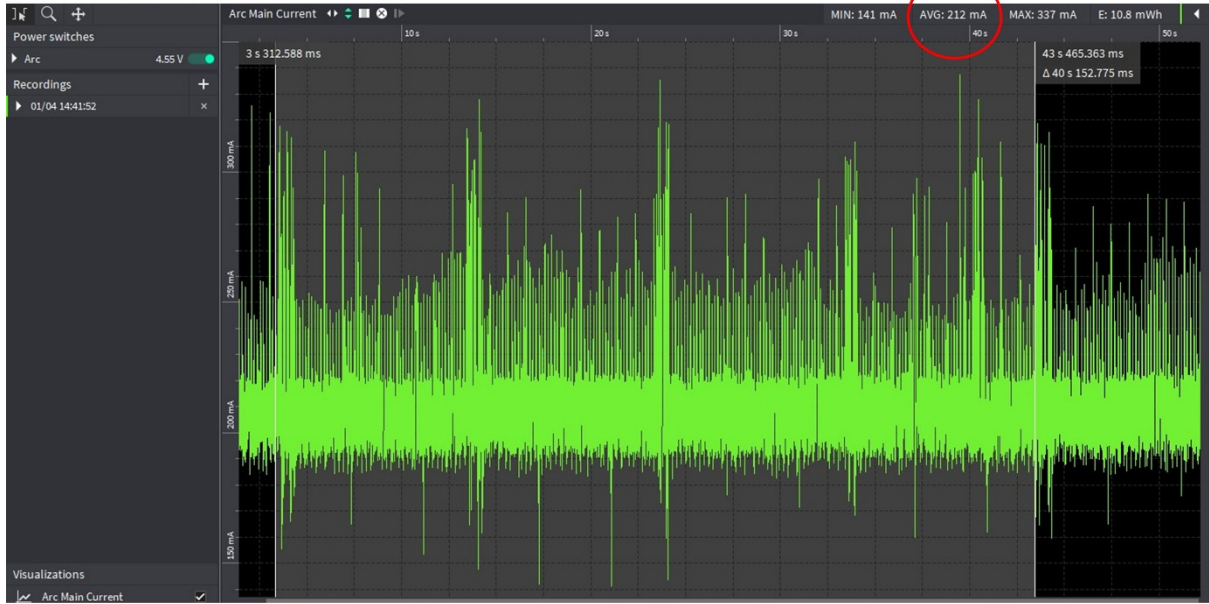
Power switches

Arc 4.55 V

Recordings +

01/04 14:41:52 ×

Visualizations

Arc Main Current ✓

Arc Main Current

MIN: 141 mA AVG: 212 mA MAX: 337 mA E: 10.8 mWh

10 s 20 s 30 s 40 s 50 s

3 s 312.588 ms

43 s 465.363 ms
Δ 40 s 152.775 ms

300 mA
250 mA
200 mA
150 mA